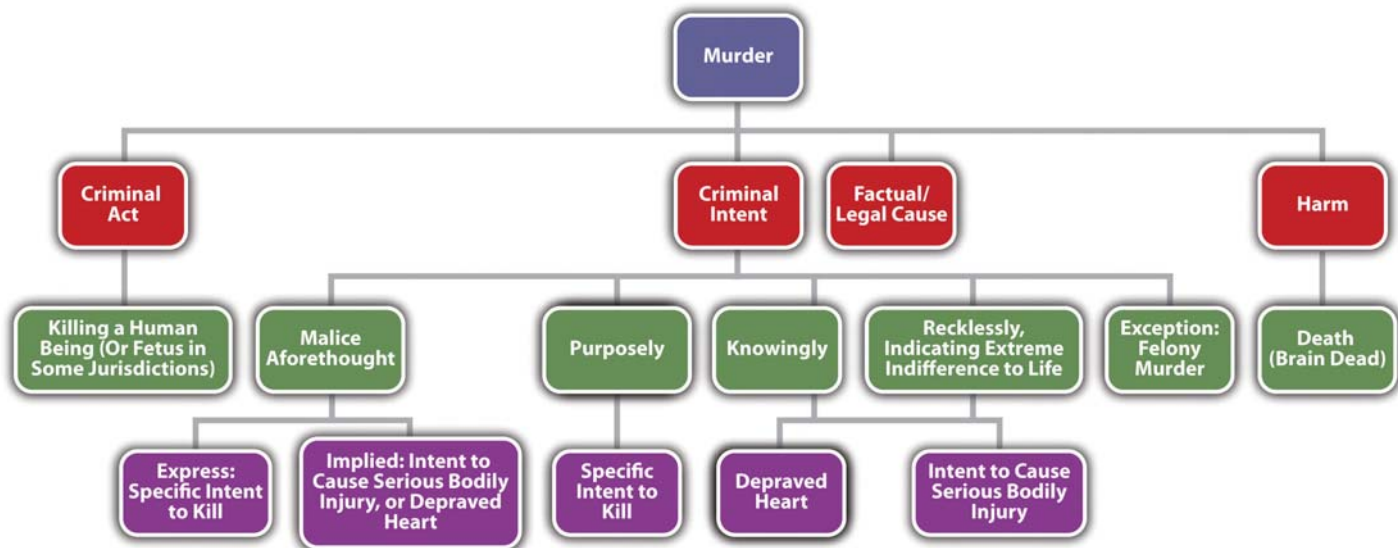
Murder

Criminal Act

Criminal Intent

Factual/ Legal Cause

Harm

Killing a Human Being (Or Fetus in Some Jurisdictions)

Malice Aforethought

Purposely

Knowingly

Recklessly, Indicating Extreme Indifference to Life

Exception: Felony Murder

Death (Brain Dead)

Express: Specific Intent to Kill

Implied: Intent to Cause Serious Bodily Injury, or Depraved Heart

Specific Intent to Kill

Depraved Heart

Intent to Cause Serious Bodily Injury